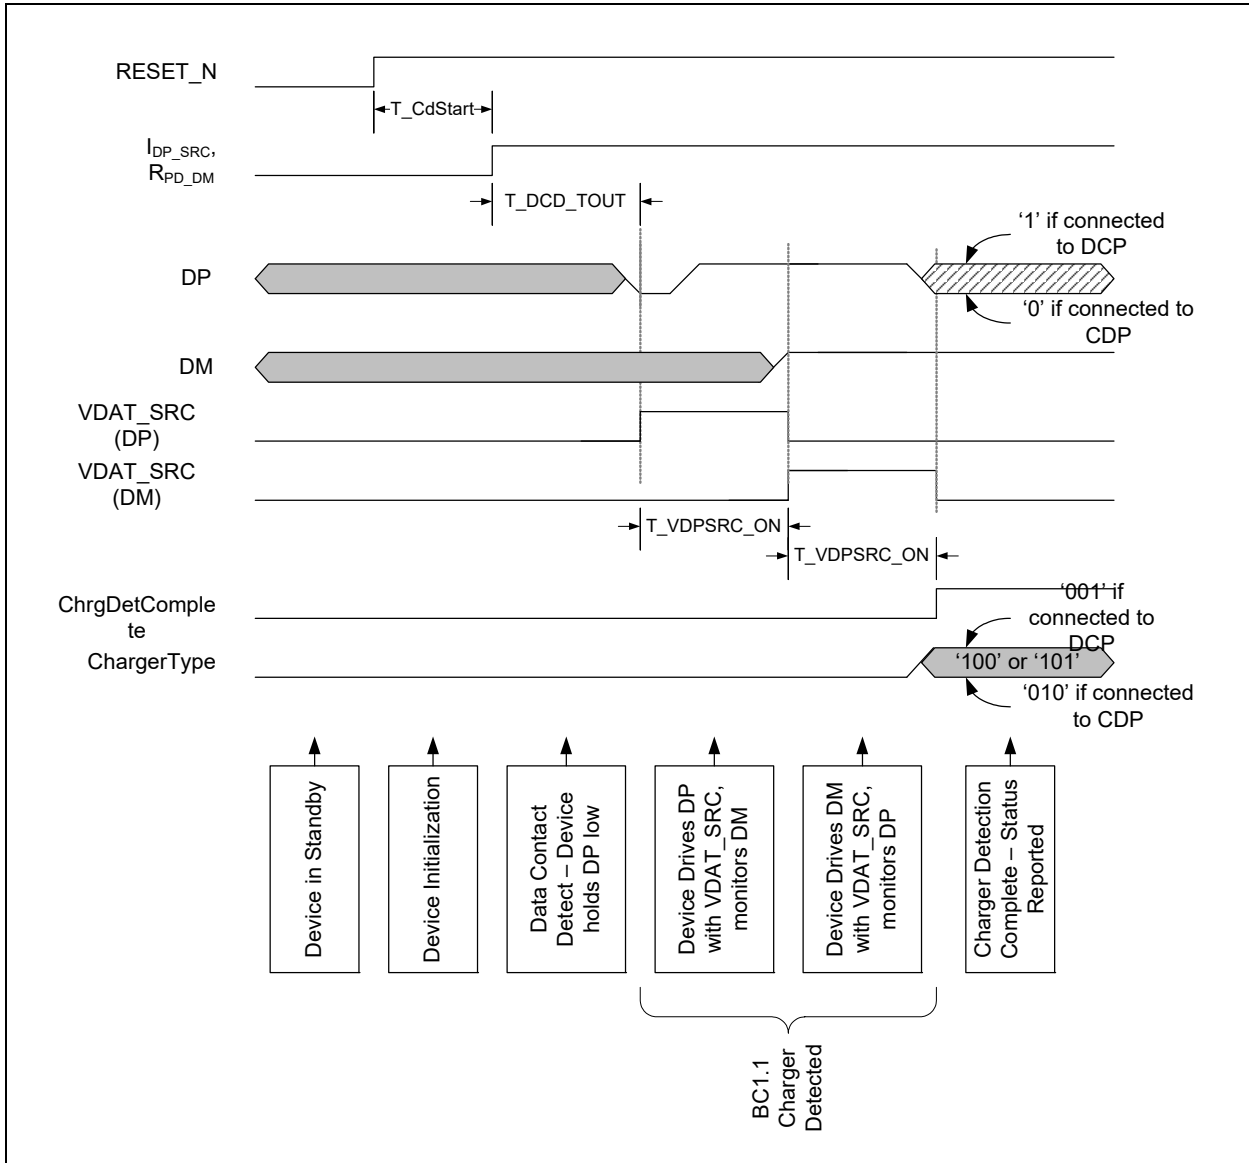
RESET_N

T_CdStart

$I_{DP\_SRC}$, $R_{PD\_DM}$

T_DCD_TOUT

'1' if connected to DCP

DP

'0' if connected to CDP

DM

VDAT_SRC (DP)

VDAT_SRC (DM)

T_VDPSRC_ON

T_VDPSRC_ON

ChrgDetComplete

'001' if connected to DCP

ChargerType

'100' or '101'

'010' if connected to CDP

Device in Standby

Device Initialization

Data Contact Detect – Device holds DP low

Device Drives DP with VDAT_SRC, monitors DM

Device Drives DM with VDAT_SRC, monitors DP

Charger Detection Complete – Status Reported

BC1.1 Charger Detected